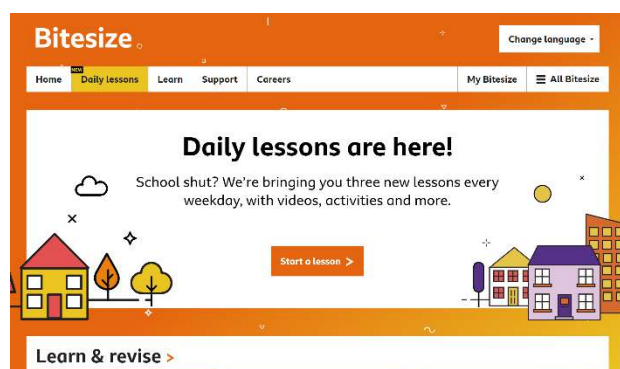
Bitesize

Change language

Home

NEW

Daily lessons

Learn

Support

Careers

My Bitesize

All Bitesize

Daily lessons are here!

School shut? We're bringing you three new lessons every weekday, with videos, activities and more.

Start a lesson >

Learn & revise >